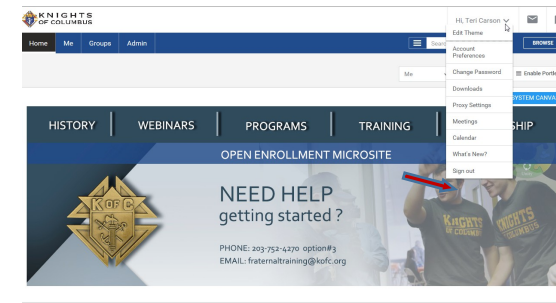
KNIGHTS OF COLUMBUS

Hi, Teri Carson

Home Me Groups Admin

Search

BROWSE

Me

Enable Portle

SYSTEM CANVA

Edit Theme
Account Preferences
Change Password
Downloads
Proxy Settings
Meetings
Calendar
What's New?
Sign out

HISTORY WEBINARS PROGRAMS TRAINING SHIP

OPEN ENROLLMENT MICROSITE

K of C

NEED HELP getting started ?

PHONE: 203-752-4270 option#3
EMAIL: fraternaltraining@kofc.org

KNIGHTS OF COLUMBUS

KNIGHTS OF COLUMBUS